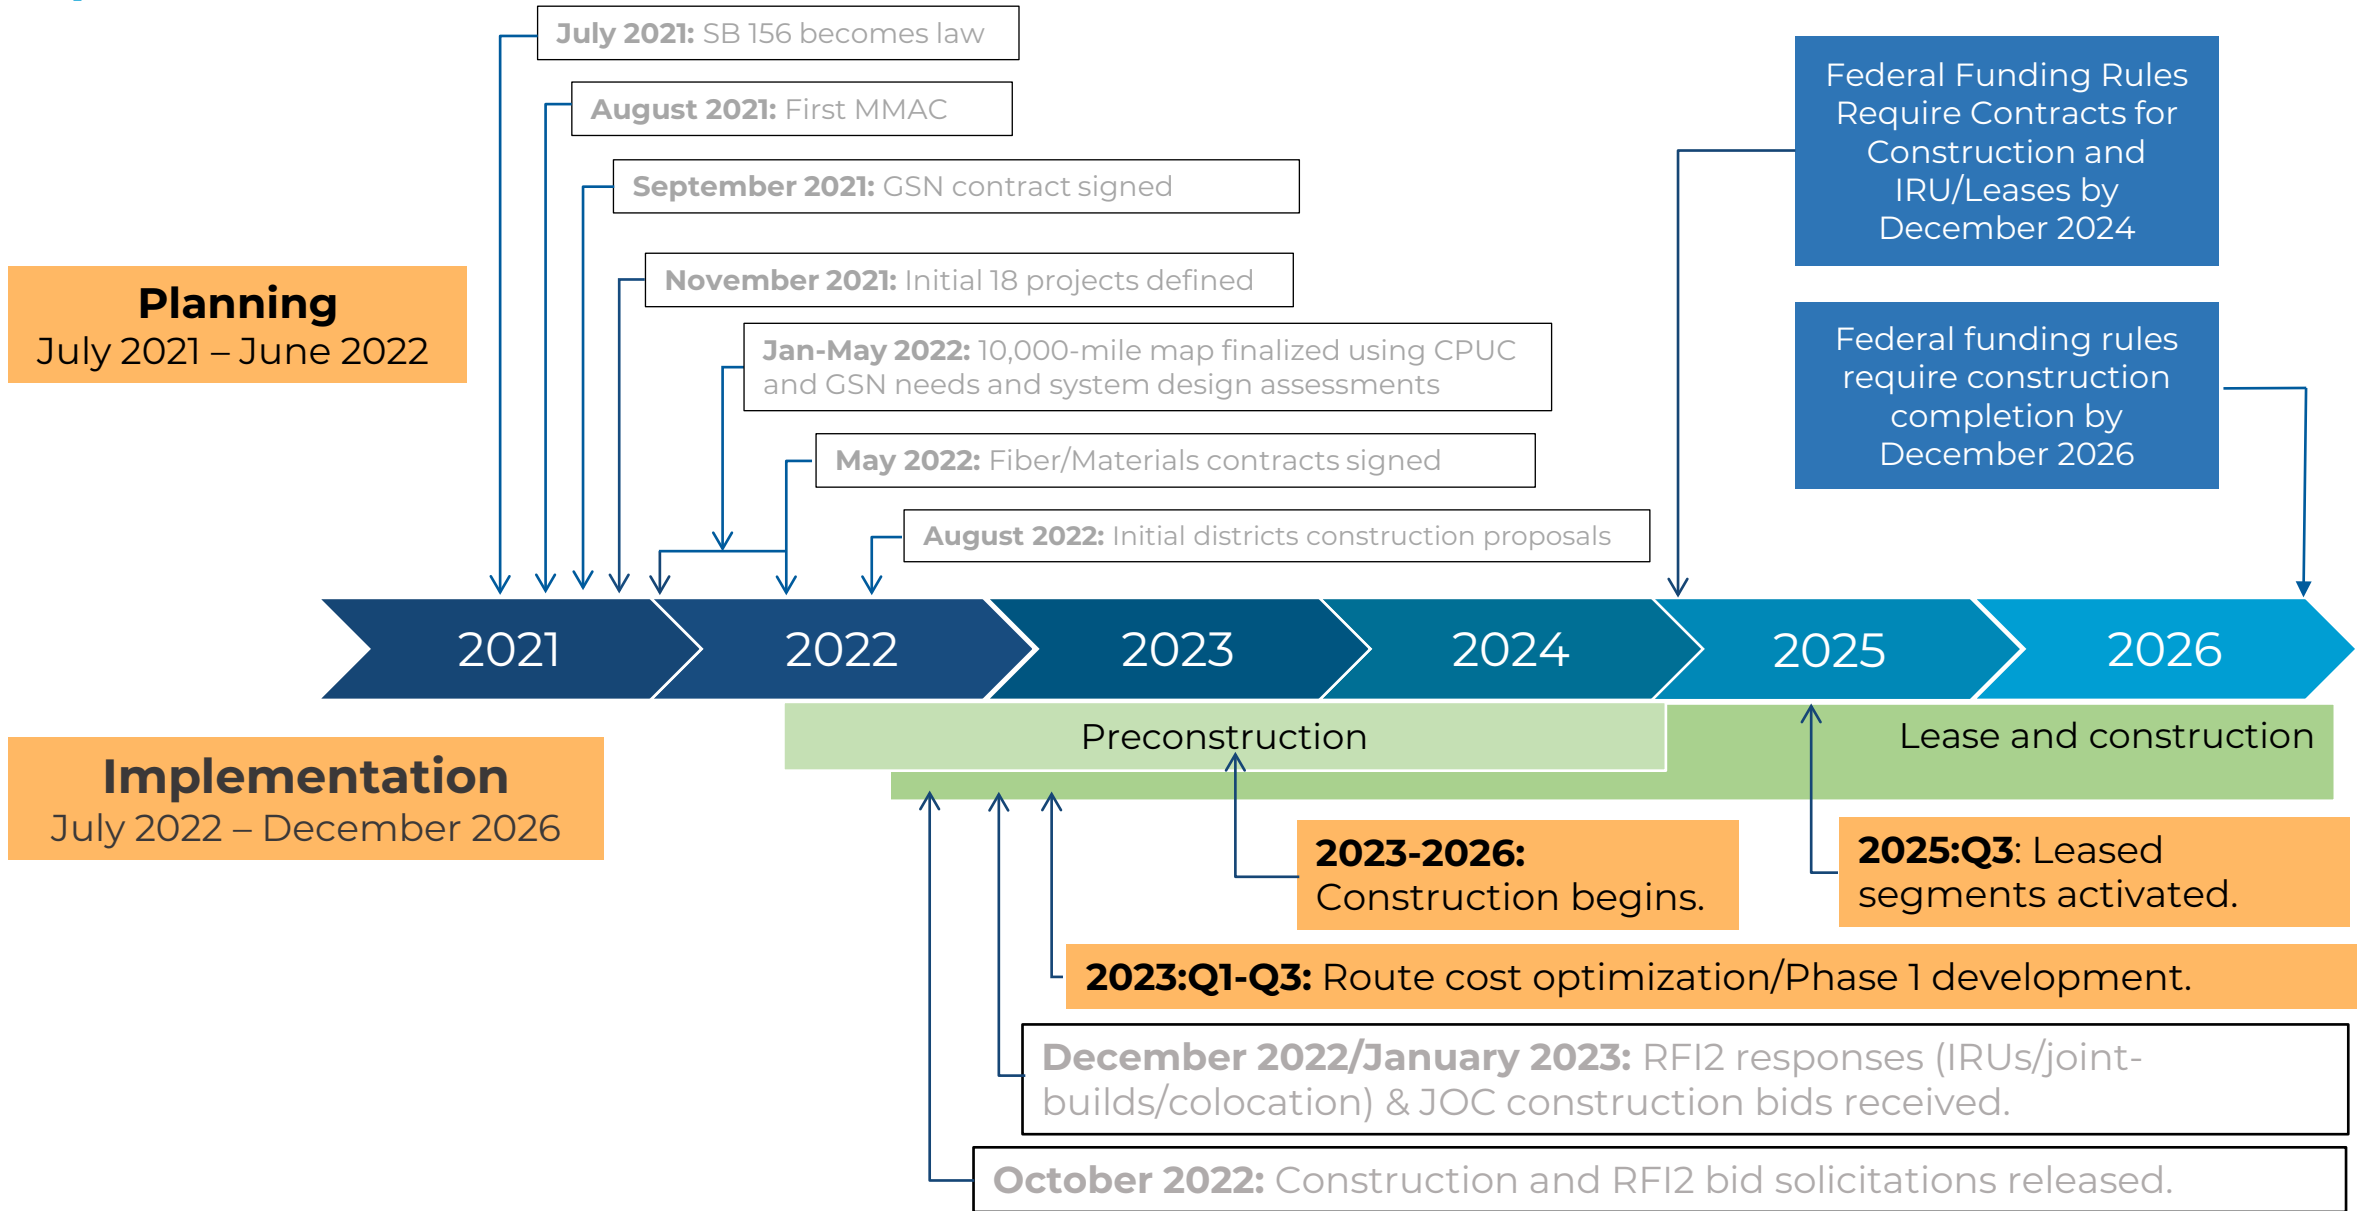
July 2021: SB 156 becomes law

August 2021: First MMAC

September 2021: GSN contract signed

November 2021: Initial 18 projects defined

Jan-May 2022: 10,000-mile map finalized using CPUC and GSN needs and system design assessments

May 2022: Fiber/Materials contracts signed

August 2022: Initial districts construction proposals

Federal Funding Rules Require Contracts for Construction and IRU/Leases by December 2024

Federal funding rules require construction completion by December 2026

Planning
July 2021 – June 2022

2021 2022 2023 2024 2025 2026

Preconstruction

Lease and construction

Implementation
July 2022 – December 2026

2023-2026: Construction begins.

2025:Q3: Leased segments activated.

2023:Q1-Q3: Route cost optimization/Phase 1 development.

December 2022/January 2023: RFI2 responses (IRUs/joint-builds/colocation) & JOC construction bids received.

October 2022: Construction and RFI2 bid solicitations released.